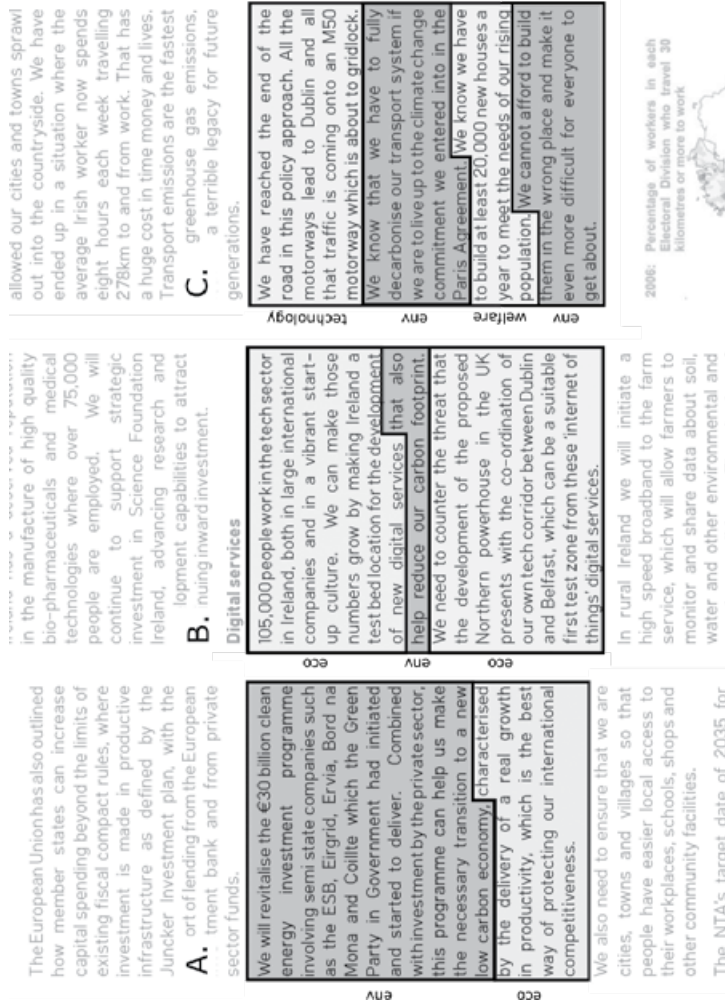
The European Union has also outlined how member states can increase capital spending beyond the limits of existing fiscal compact rules, where investment is made in productive infrastructure as defined by the Juncker Investment plan, with the ort of lending from the European tment bank and from private sector funds.

A.

env

We will revitalise the €30 billion clean energy investment programme involving semi state companies such as the ESB, Eirgrid, Ervia, Bord na Mona and Coillte which the Green Party in Government had initiated and started to deliver. Combined with investment by the private sector, this programme can help us make the necessary transition to a new low carbon economy, characterised by the delivery of a real growth in productivity, which is the best way of protecting our international competitiveness.

eco

We also need to ensure that we are cities, towns and villages so that people have easier local access to their workplaces, schools, shops and other community facilities.

The NTA's target date of 2035 for

in the manufacture of high quality bio-pharmaceuticals and medical technologies where over 75,000 people are employed. We will continue to support strategic investment in Science Foundation Ireland, advancing research and lopment capabilities to attract nuing inward investment.

B.

Digital services

eco

105,000 people work in the tech sector in Ireland, both in large international companies and in a vibrant start-up culture. We can make those numbers grow by making Ireland a test bed location for the development of new digital services that also help reduce our carbon footprint.

env

We need to counter the threat that the development of the proposed Northern powerhouse in the UK presents with the co-ordination of our own tech corridor between Dublin and Belfast, which can be a suitable first test zone from these 'internet of things' digital services.

eco

In rural Ireland we will initiate a high speed broadband to the farm service, which will allow farmers to monitor and share data about soil, water and other environmental and

allowed our cities and towns sprawl out into the countryside. We have ended up in a situation where the average Irish worker now spends eight hours each week travelling 278km to and from work. That has a huge cost in time money and lives. Transport emissions are the fastest greenhouse gas emissions, a terrible legacy for future generations.

C.

technology

We have reached the end of the road in this policy approach. All the motorways lead to Dublin and all that traffic is coming onto an M50 motorway which is about to gridlock.

env

We know that we have to fully decarbonise our transport system if we are to live up to the climate change commitment we entered into in the Paris Agreement. We know we have

welfare

to build at least 20,000 new houses a year to meet the needs of our rising population. We cannot afford to build

env

them in the wrong place and make it even more difficult for everyone to get about.

2006: Percentage of workers in each Electoral Division who travel 30 kilometres or more to work